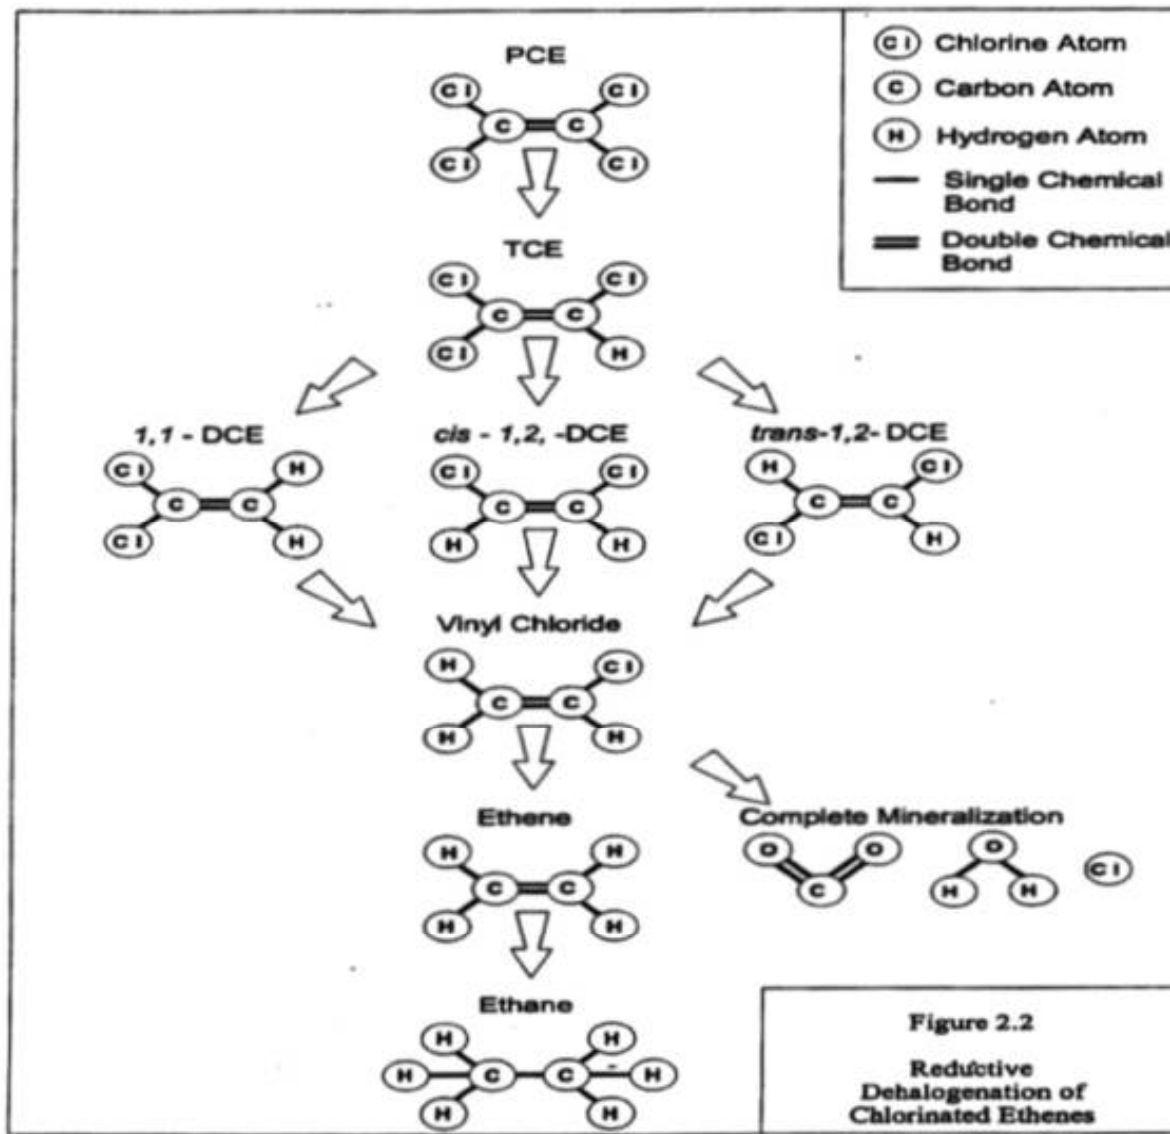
Cl Chlorine Atom
C Carbon Atom
H Hydrogen Atom
Single Chemical Bond
Double Chemical Bond

PCE
Cl Cl
C C
Cl Cl

TCE
Cl Cl
C C
Cl H

1,1 - DCE
Cl H
C C
Cl H

cis - 1,2, -DCE
Cl Cl
C C
H H

trans-1,2- DCE
H Cl
C C
Cl H

Vinyl Chloride
H Cl
C C
H H

Ethene
H H
C C
H H

Complete Mineralization
O O
C
O
H H
Cl

Ethane
H H
H C C H
H H

Figure 2.2

Reductive Dehalogenation of Chlorinated Ethenes